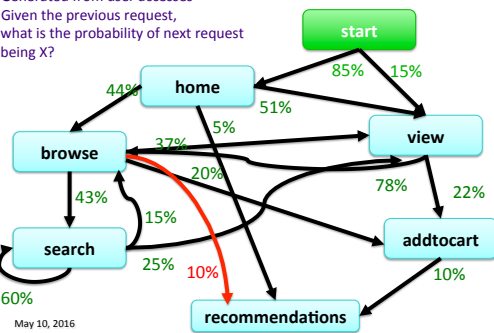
Given the previous request, what is the probability of next request being X?

start
85%
15%
home
44%
51%
5%
browse
37%
20%
view
78%
22%
43%
15%
search
25%
10%
addtocart
10%
60%
recommendations

May 10, 2016